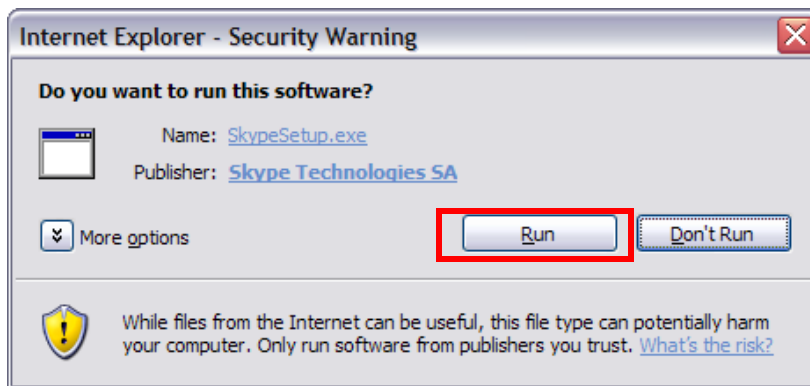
Internet Explorer - Security Warning

Do you want to run this software?

Name: SkypeSetup.exe

Publisher: Skype Technologies SA

More options

Run

Don't Run

While files from the Internet can be useful, this file type can potentially harm your computer. Only run software from publishers you trust. What's the risk?